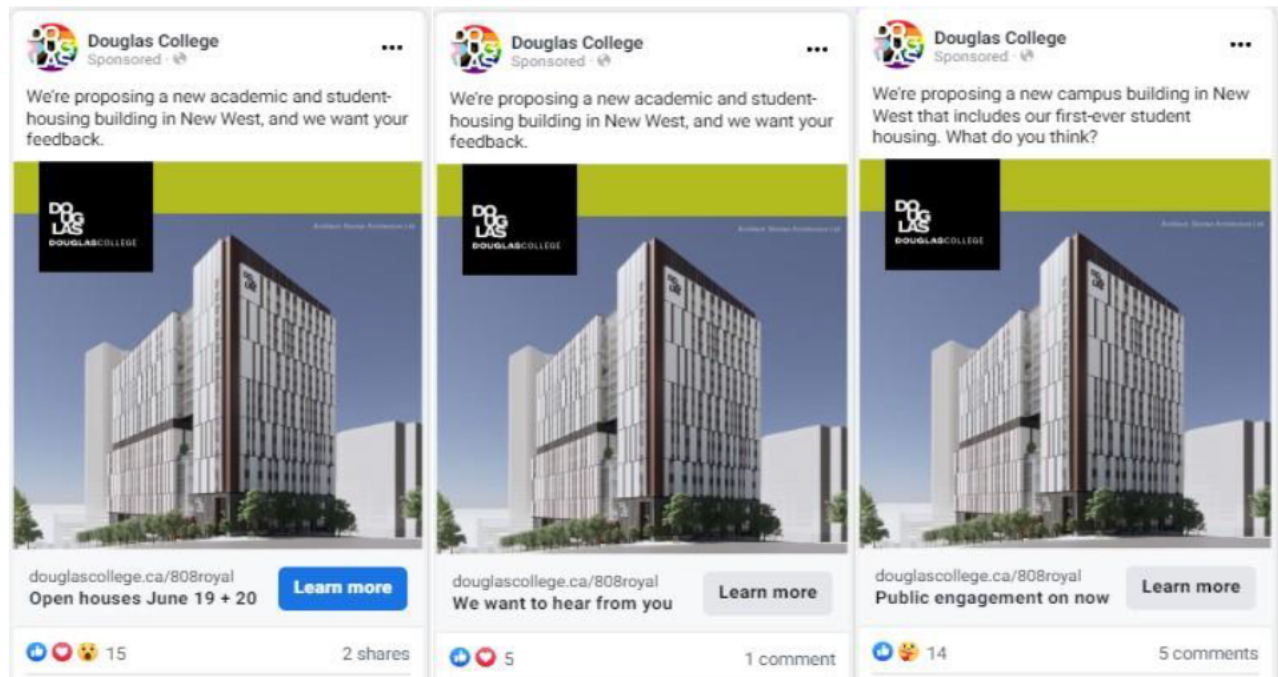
Douglas College
Sponsored ·

We're proposing a new academic and student-housing building in New West, and we want your feedback.

DOU
GLAS
DOUGLASCOLLEGE

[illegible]

douglascollege.ca/808royal
Open houses June 19 + 20
Learn more

15
2 shares

Douglas College
Sponsored ·

We're proposing a new academic and student-housing building in New West, and we want your feedback.

DOU
GLAS
DOUGLASCOLLEGE

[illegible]

douglascollege.ca/808royal
We want to hear from you
Learn more

5
1 comment

Douglas College
Sponsored ·

We're proposing a new campus building in New West that includes our first-ever student housing. What do you think?

DOU
GLAS
DOUGLASCOLLEGE

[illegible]

douglascollege.ca/808royal
Public engagement on now
Learn more

14
5 comments